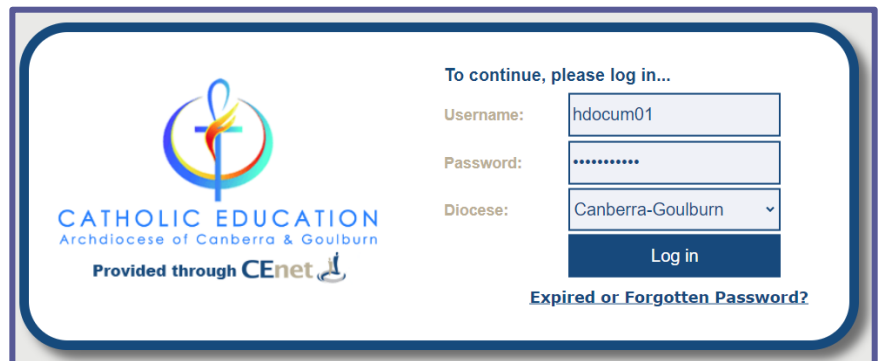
CATHOLIC EDUCATION
Archdiocese of Canberra & Goulburn

Provided through CEnet

To continue, please log in...

Username: hdocum01

Password: •••••••••••

Diocese: Canberra-Goulburn

Log in

Expired or Forgotten Password?